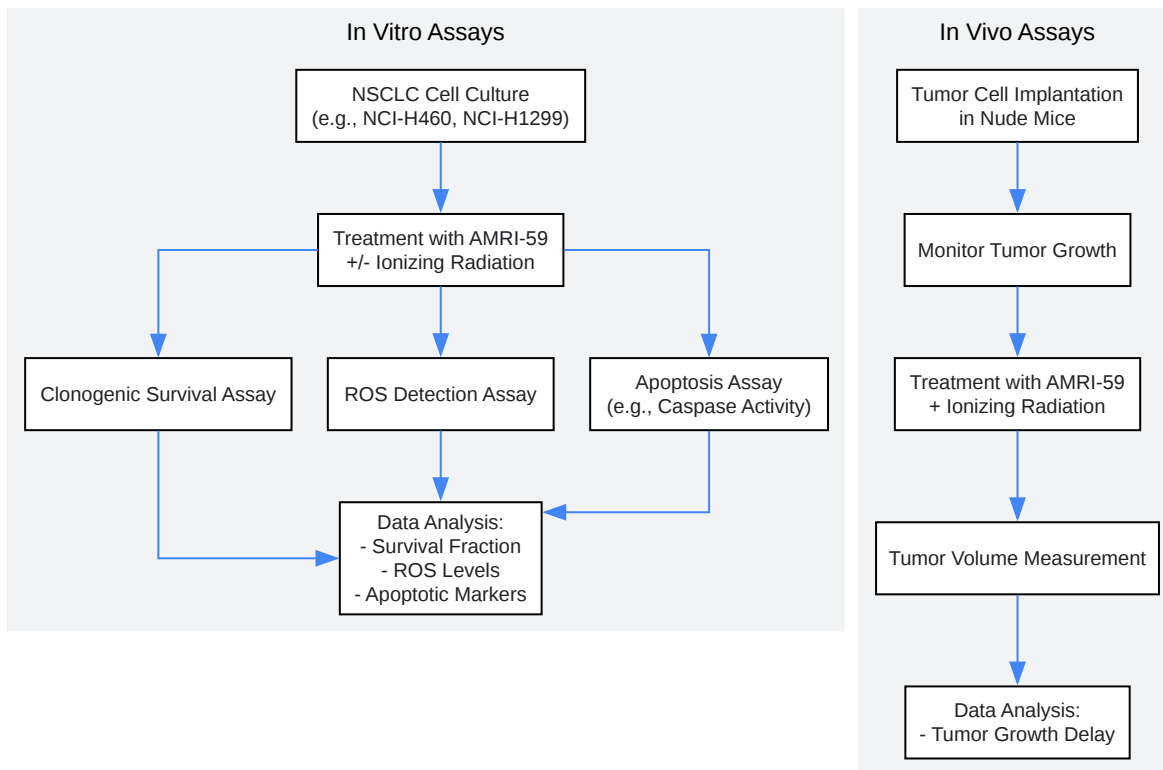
In Vitro Assays

NSCLC Cell Culture
(e.g., NCI-H460, NCI-H1299)

Treatment with AMRI-59
+/- Ionizing Radiation

Clonogenic Survival Assay

ROS Detection Assay

Apoptosis Assay
(e.g., Caspase Activity)

Data Analysis:
- Survival Fraction
- ROS Levels
- Apoptotic Markers

In Vivo Assays

Tumor Cell Implantation
in Nude Mice

Monitor Tumor Growth

Treatment with AMRI-59
+ Ionizing Radiation

Tumor Volume Measurement

Data Analysis:
- Tumor Growth Delay